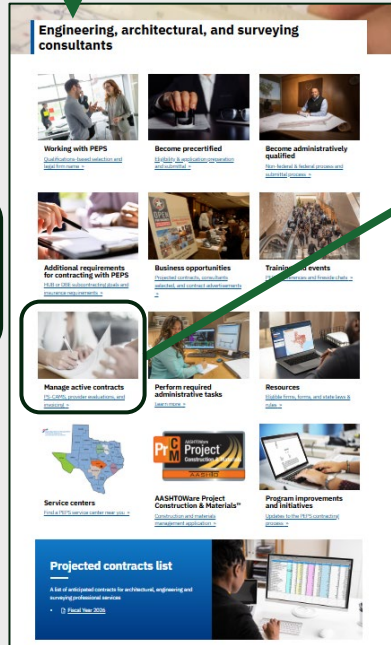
Engineering, architectural, and surveying consultants

Working with PEPS
Qualifications-based selection and legal firm name >

Become precertified
Eligibility & application preparation and submittal >

Become administratively qualified
Non-federal & federal process and submittal process >

Additional requirements for contracting with PEPS
HUB or DBE subcontracting goals and insurance requirements >

Business opportunities
Projected contracts, consultants selected, and contract advertisements >

Training and events
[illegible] courses and fireside chats >

Manage active contracts
PS CAMS, provider evaluations, and invoicing >

Perform required administrative tasks
Learn more >

Resources
Eligible firms, forms, and state laws & rules >

Service centers
Find a PEPS service center near you >

PrCM
AASHTOWare Project Construction & Materials
AASHTOWare Project Construction & Materials™
Construction and materials management application >

Program improvements and initiatives
Updates to the PEPS contracting process >

Projected contracts list
A list of anticipated contracts for architectural, engineering and surveying professional services
Fiscal Year 2026